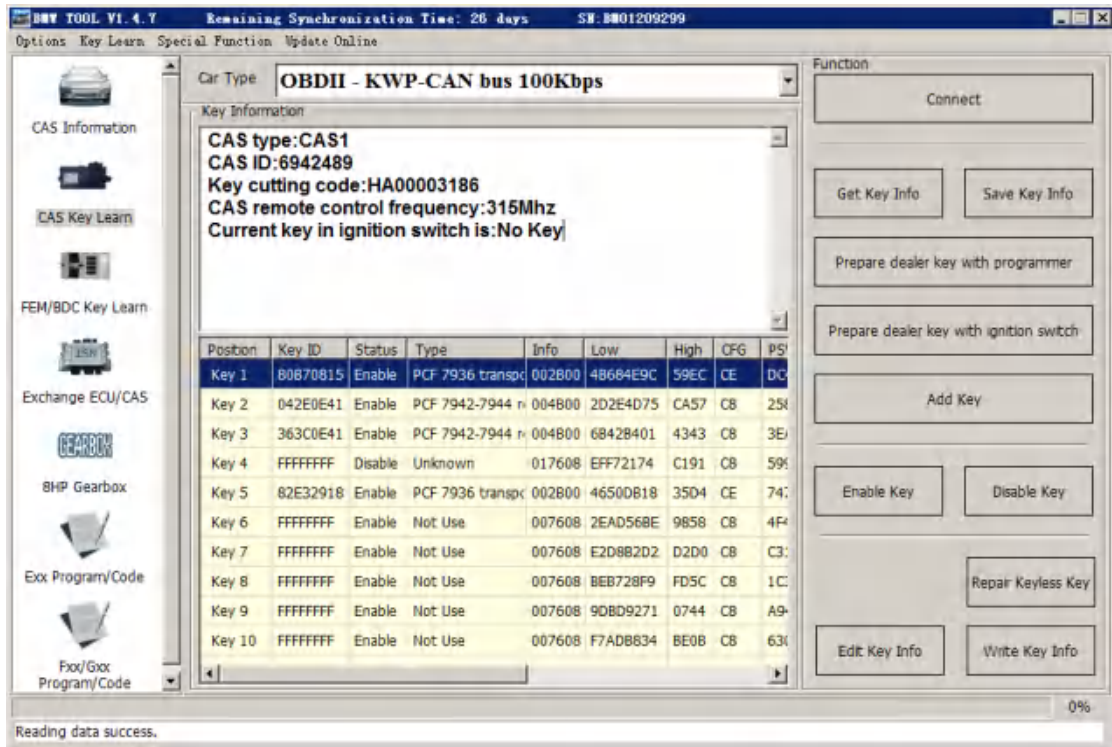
BMW TOOL V1.4.7 Remaining Synchronization Time: 26 days SN:BM01209299

Options Key Learn Special Function Update Online

CAS Information

CAS Key Learn

FEM/BDC Key Learn

Exchange ECU/CAS

GEARBOX

8HP Gearbox

Exx Program/Code

Fxx/Gxx Program/Code

Car Type OBDII - KWP-CAN bus 100Kbps

Key Information

CAS type:CAS1
CAS ID:6942489
Key cutting code:HA00003186
CAS remote control frequency:315Mhz
Current key in ignition switch is:No Key

| Position | Key ID | Status | Type | Info | Low | High | CFG | PS |
|---|---|---|---|---|---|---|---|---|
| Key 1 | B0B70815 | Enable | PCF 7936 transpo | 002B00 | 4B6B4E9C | 59EC | CE | DC |
| Key 2 | 042E0E41 | Enable | PCF 7942-7944 r | 004B00 | 2D2E4D75 | CA57 | C8 | 25 |
| Key 3 | 363C0E41 | Enable | PCF 7942-7944 r | 004B00 | 6B42B401 | 4343 | C8 | 3E |
| Key 4 | FFFFFFFF | Disable | Unknown | 017608 | EFF72174 | C191 | C8 | 59 |
| Key 5 | 82E32918 | Enable | PCF 7936 transpo | 002B00 | 4650DB18 | 35D4 | CE | 74 |
| Key 6 | FFFFFFFF | Enable | Not Use | 007608 | 2EAD56BE | 9B58 | C8 | 4F |
| Key 7 | FFFFFFFF | Enable | Not Use | 007608 | E2D8B2D2 | D2D0 | C8 | C3 |
| Key 8 | FFFFFFFF | Enable | Not Use | 007608 | BEB728F9 | FD5C | C8 | 1C |
| Key 9 | FFFFFFFF | Enable | Not Use | 007608 | 9DBD9271 | 0744 | C8 | A9 |
| Key 10 | FFFFFFFF | Enable | Not Use | 007608 | F7ADB834 | BE0B | C8 | 63 |

Function

Connect

Get Key Info

Save Key Info

Prepare dealer key with programmer

Prepare dealer key with ignition switch

Add Key

Enable Key

Disable Key

Repair Keyless Key

Edit Key Info

Write Key Info

0%

Reading data success.